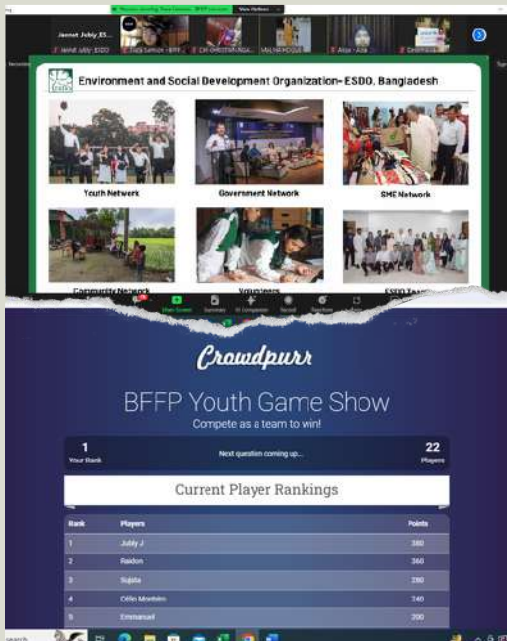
Jannat Jubly, ESDO

Tuba Samson - BFFP

CM CHRISTIAN NGA...

Environment and Social Development Organization- ESDO, Bangladesh

ESDO

Youth Network

Government Network

SME Network

Community Network

Volunteers

ESDO Team

Share Screen

Summary

AI Companion

Record

Reactions

Crowdpurr

BFFP Youth Game Show

Compete as a team to win!

1
Your Rank

Next question coming up...

22
Players

Current Player Rankings

| Rank | Players | Points |
|---|---|---|
| 1 | Jubly J | 380 |
| 2 | Raidon | 360 |
| 3 | Sujata | 280 |
| 4 | Célio Monteiro | 240 |
| 5 | Emmanuel | 200 |

Search